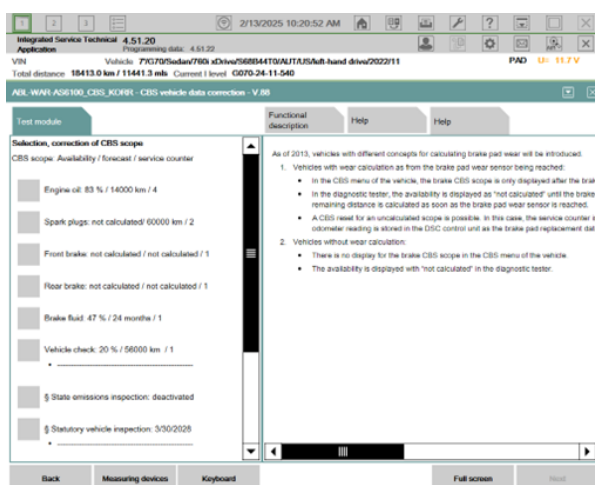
1 2 3 2/13/2025 10:20:52 AM ? X

Integrated Service Technical Application 4.51.20
Programming data: 4.51.22

VIN Vehicle 7/G70/Sedan/760i xDrive/S68B44T0/AUT/US/left-hand drive/2022/11 PAD U: 11.7 V
Total distance 18413.0 km / 11441.3 mls Current I level G070-24-11-540

ABL-WAR-AS6100_CBS_KORR - CBS vehicle data correction - V.88

Test module | Functional description | Help | Help

Selection, correction of CBS scope
CBS scope: Availability / forecast / service counter

Engine oil: 83 % / 14000 km / 4

Spark plugs: not calculated/ 60000 km / 2

Front brake: not calculated / not calculated / 1

Rear brake: not calculated / not calculated / 1

Brake fluid: 47 % / 24 months / 1

Vehicle check: 20 % / 56000 km / 1
• ------------------------

§ State emissions inspection: deactivated

§ Statutory vehicle inspection: 3/30/2028
• ------------------------

As of 2013, vehicles with different concepts for calculating brake pad wear will be introduced.
1. Vehicles with wear calculation as from the brake pad wear sensor being reached:
• In the CBS menu of the vehicle, the brake CBS scope is only displayed after the brak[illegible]
• In the diagnostic tester, the availability is displayed as "not calculated" until the brake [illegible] remaining distance is calculated as soon as the brake pad wear sensor is reached.
• A CBS reset for an uncalculated scope is possible. In this case, the service counter i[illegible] odometer reading is stored in the DSC control unit as the brake pad replacement dat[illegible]
2. Vehicles without wear calculation:
• There is no display for the brake CBS scope in the CBS menu of the vehicle.
• The availability is displayed with "not calculated" in the diagnostic tester.

Back | Measuring devices | Keyboard | Full screen | Next